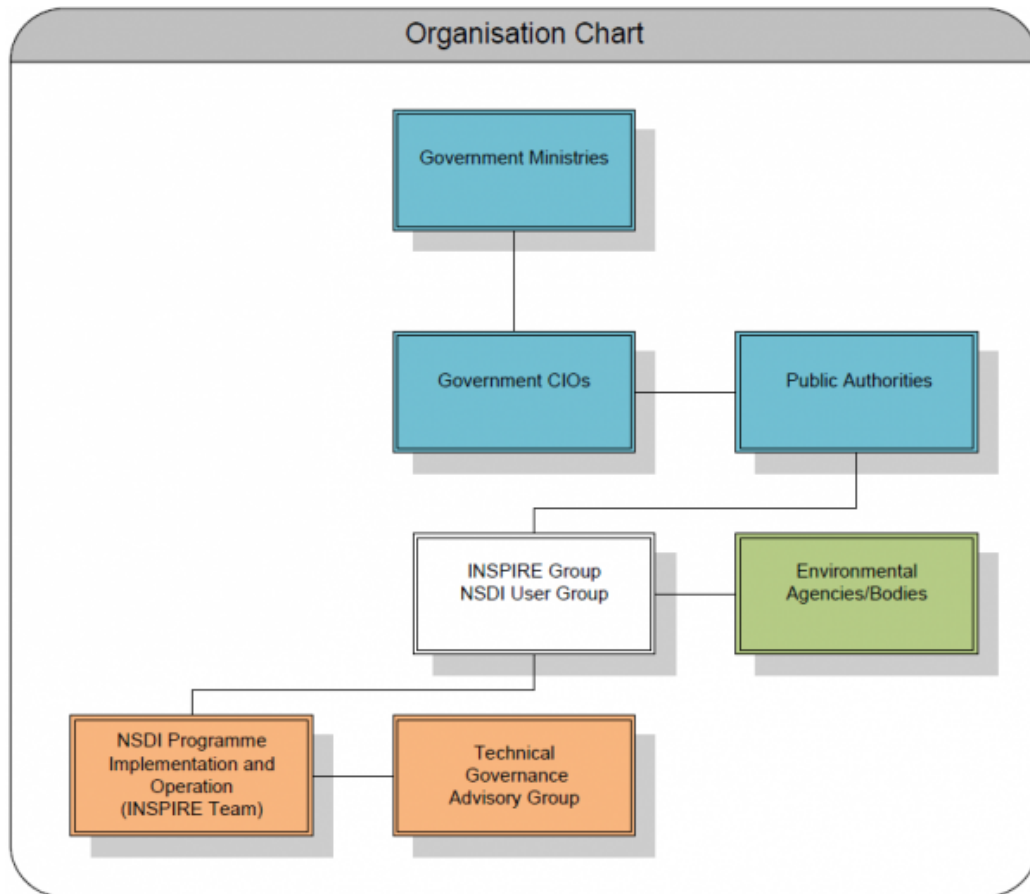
Organisation Chart

Government Ministries

Government CIOs

Public Authorities

INSPIRE Group
NSDI User Group

Environmental
Agencies/Bodies

NSDI Programme
Implementation and
Operation
(INSPIRE Team)

Technical
Governance
Advisory Group